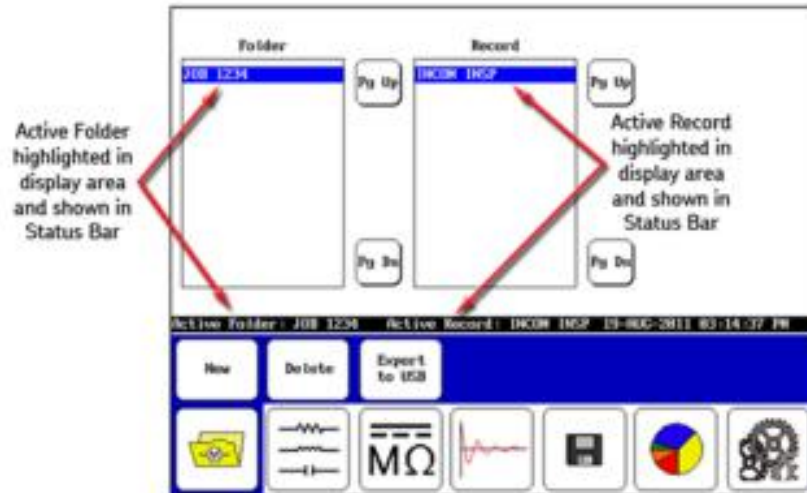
Folder

Record

JOB 1234

Pg Up

INCOM INSP

Pg Up

Active Folder highlighted in display area and shown in Status Bar

Active Record highlighted in display area and shown in Status Bar

Pg Dn

Pg Dn

Active Folder: JOB 1234   Active Record: INCOM INSP   19-AUG-2011 03:14:37 PM

New

Delete

Export to USB

MΩ